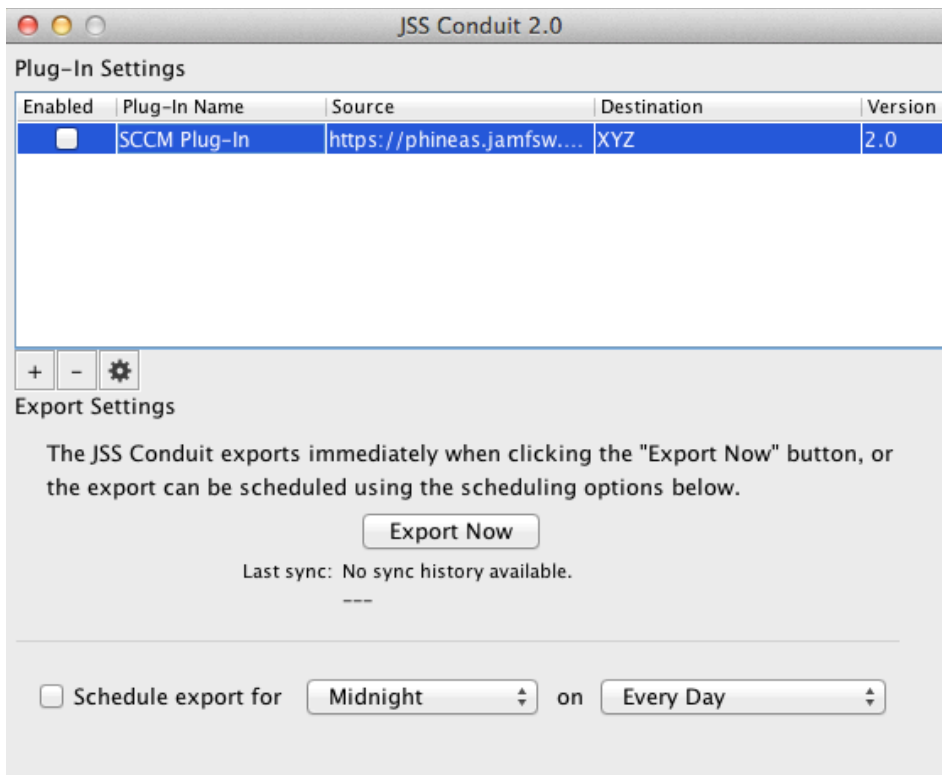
JSS Conduit 2.0

Plug-In Settings

| Enabled | Plug-In Name | Source | Destination | Version |
|---|---|---|---|---|
| | SCCM Plug-In | https://phineas.jamfsw.... | XYZ | 2.0 |

+ -

Export Settings

The JSS Conduit exports immediately when clicking the "Export Now" button, or the export can be scheduled using the scheduling options below.

Export Now

Last sync: No sync history available.

---

Schedule export for Midnight on Every Day